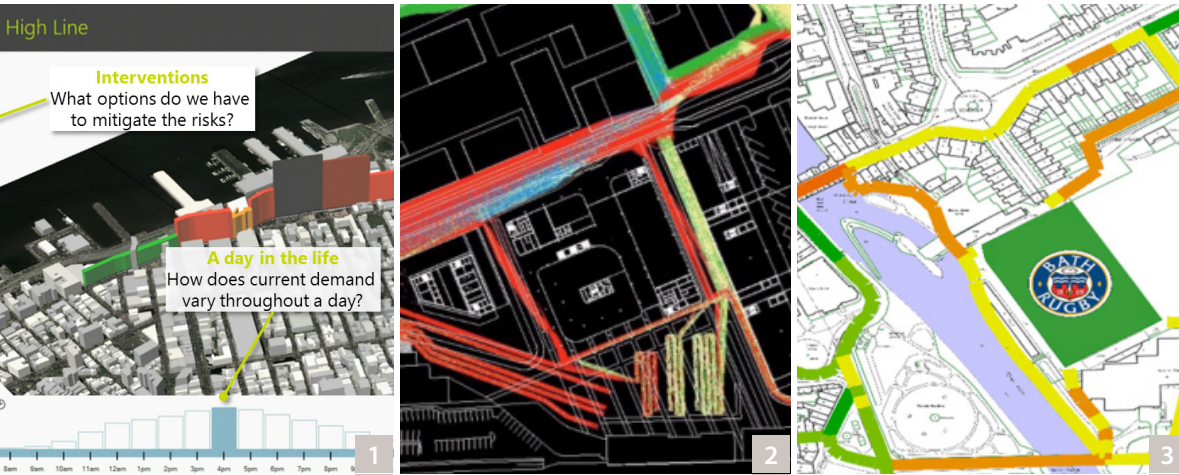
High Line

Interventions
What options do we have to mitigate the risks?

A day in the life
How does current demand vary throughout a day?

8am 9am 10am 11am 12am 1pm 2pm 3pm 4pm 5pm 6pm 7pm 8pm 9

1

2

BATH RUGBY

3